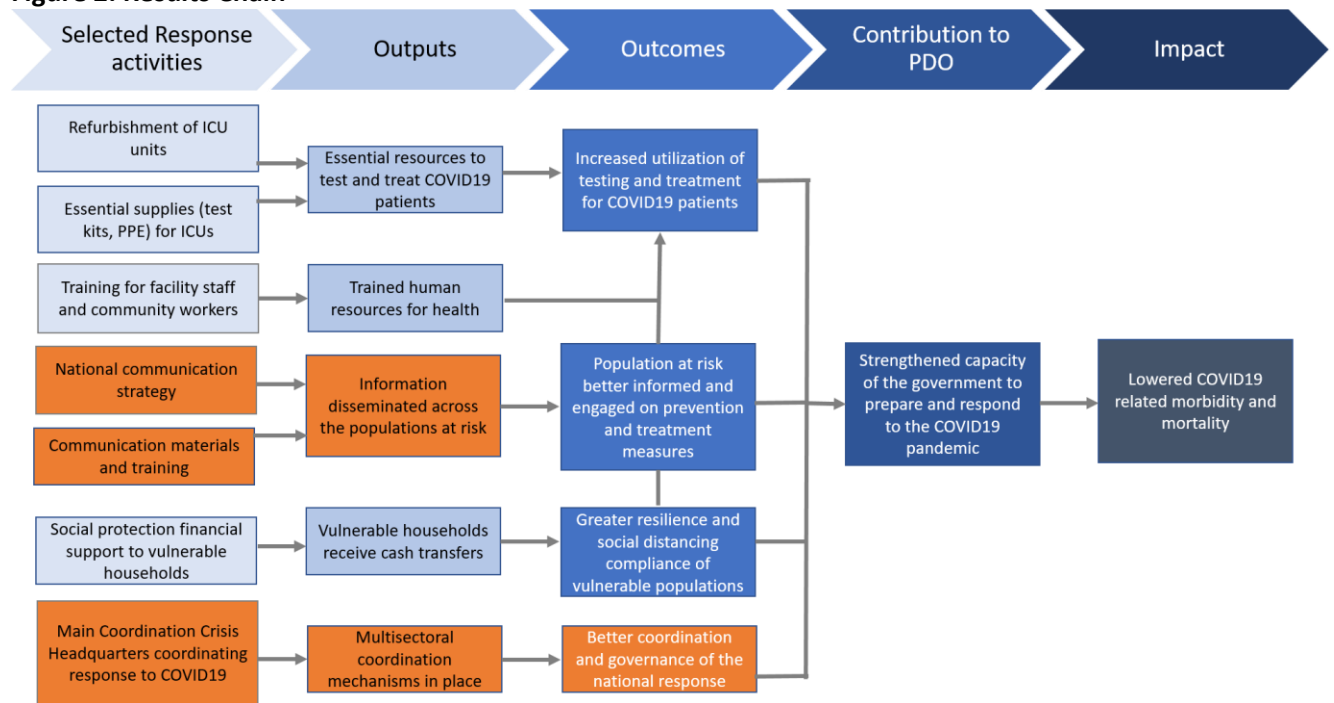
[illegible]

Selected Response activities

Outputs

Outcomes

Contribution to PDO

Impact

Refurbishment of ICU units

Essential supplies (test kits, PPE) for ICUs

Essential resources to test and treat COVID19 patients

Increased utilization of testing and treatment for COVID19 patients

Training for facility staff and community workers

Trained human resources for health

National communication strategy

Communication materials and training

Information disseminated across the populations at risk

Population at risk better informed and engaged on prevention and treatment measures

Strengthened capacity of the government to prepare and respond to the COVID19 pandemic

Lowered COVID19 related morbidity and mortality

Social protection financial support to vulnerable households

Vulnerable households receive cash transfers

Greater resilience and social distancing compliance of vulnerable populations

Main Coordination Crisis Headquarters coordinating response to COVID19

Multisectoral coordination mechanisms in place

Better coordination and governance of the national response